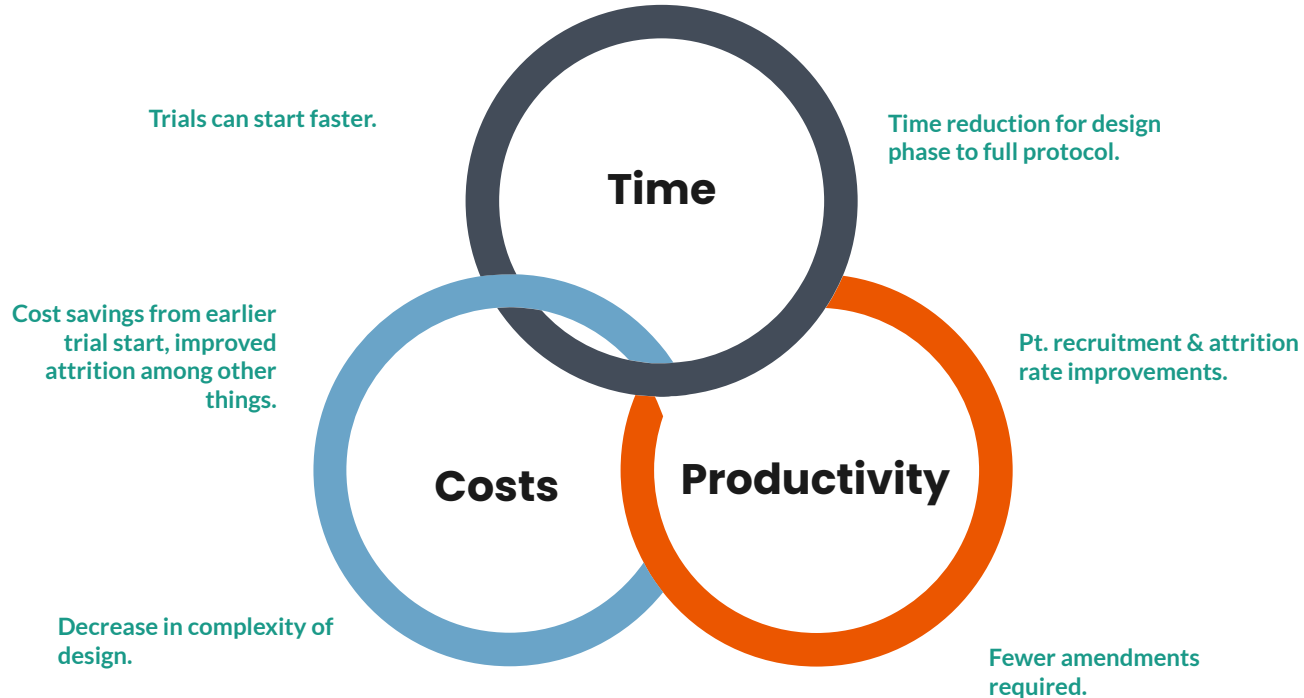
Trials can start faster.

Time

Time reduction for design phase to full protocol.

Cost savings from earlier trial start, improved attrition among other things.

Pt. recruitment & attrition rate improvements.

Costs

Productivity

Decrease in complexity of design.

Fewer amendments required.